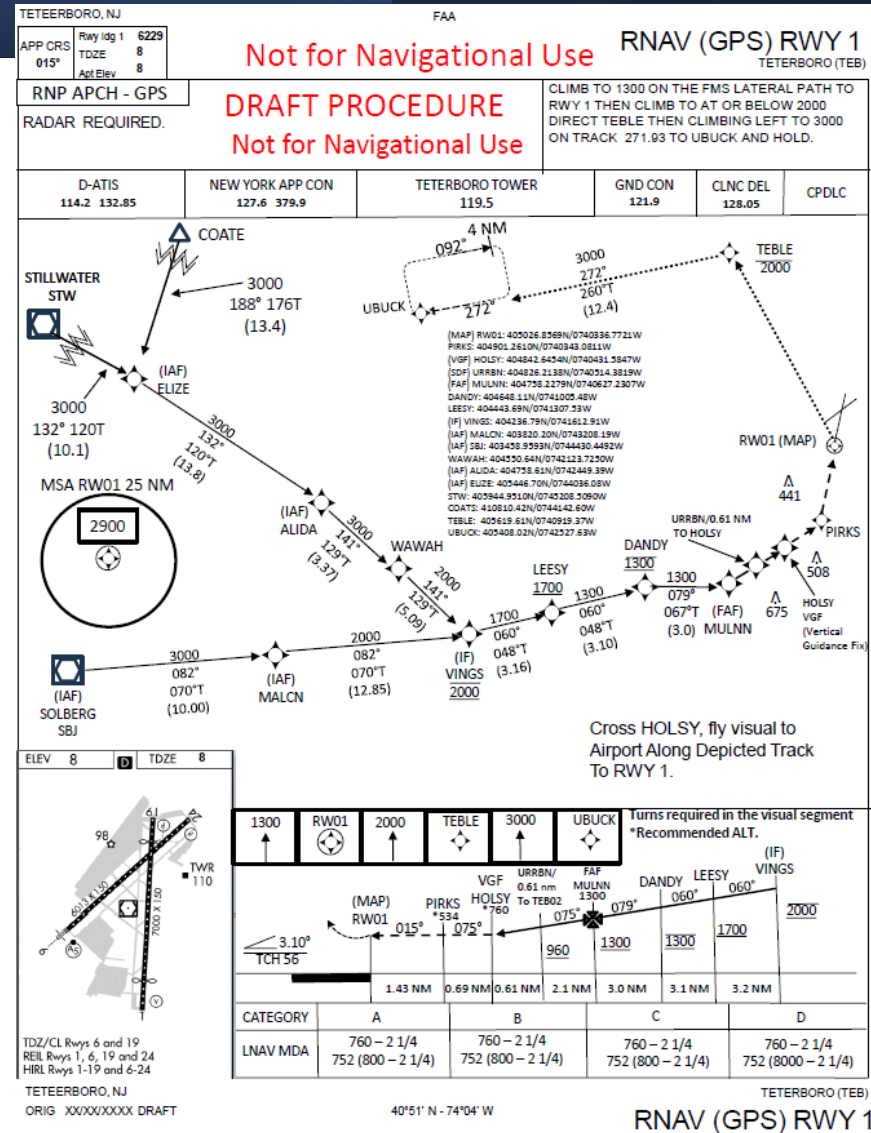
TETEERBORO, NJ

FAA

APP CRS 015°

Rwy Idg 1 6229
TDZE 8
Apt Elev 8

Not for Navigational Use

RNAV (GPS) RWY 1
TETERBORO (TEB)

RNP APCH - GPS

RADAR REQUIRED.

DRAFT PROCEDURE
Not for Navigational Use

CLIMB TO 1300 ON THE FMS LATERAL PATH TO RWY 1 THEN CLIMB TO AT OR BELOW 2000 DIRECT TEBLE THEN CLIMBING LEFT TO 3000 ON TRACK 271.93 TO UBUCK AND HOLD.

| D-ATIS | NEW YORK APP CON | TETERBORO TOWER | GND CON | CLNC DEL | CPDLC |
|---|---|---|---|---|---|
| 114.2 132.85 | 127.6 379.9 | 119.5 | 121.9 | 128.05 | |

COATE

STILLWATER STW

3000
188° 176T
(13.4)

4 NM
092°
272°
UBUCK

3000
272°
260°T
(12.4)

TEBLE
2000

(IAF) ELIZE

3000
132° 120T
(10.1)

3000
132°
120°T
(13.8)

(MAP) RW01: 405026.8569N/0740336.7721W
PIRKS: 404901.2610N/0740343.0811W
(VGF) HOLSY: 404842.6454N/0740431.5847W
(SDF) URRBN: 404826.2138N/0740514.3819W
(FAF) MULNN: 404758.2279N/0740627.2307W
DANDY: 404648.11N/0741005.48W
LEESY: 404443.69N/0741307.53W
(IF) VINGS: 404236.79N/0741612.91W
(IAF) MALCN: 403820.20N/0743208.19W
(IAF) SBJ: 403458.9593N/0744430.4492W
WAWAH: 404550.64N/0742123.7250W
(IAF) ALIDA: 404758.61N/0742449.39W
(IAF) ELIZE: 405446.70N/0744036.08W
STW: 405944.9510N/0745208.5090W
COATS: 410810.42N/0744142.60W
TEBLE: 405619.61N/0740919.37W
UBUCK: 405408.02N/0742527.63W

RW01 (MAP)

MSA RW01 25 NM
2900

(IAF) ALIDA

3000
141°
129°T
(3.37)

WAWAH

2000
141°
129°T
(5.09)

441

URRBN/0.61 NM TO HOLSY

PIRKS

DANDY
1300

508

LEESY
1700

1300
060°
048°T
(3.10)

1300
079°
067°T
(3.0)

(FAF) MULNN

675

HOLSY VGF (Vertical Guidance Fix)

1700
060°
048°T
(3.16)

(IF) VINGS
2000

3000
082°
070°T
(10.00)

(IAF) MALCN

2000
082°
070°T
(12.85)

(IAF) SOLBERG SBJ

Cross HOLSY, fly visual to Airport Along Depicted Track To RWY 1.

ELEV 8 D TDZE 8

61
98
TWR 110
6013 X 150
7000 X 150
AS

1300 | RW01 | 2000 | TEBLE | 3000 | UBUCK

Turns required in the visual segment
*Recommended ALT.

(IF) VINGS
060°
LEESY
DANDY
060°
079°
FAF MULNN 1300
URRBN/ 0.61 nm To TEB02
075°
VGF HOLSY *760
075°
PIRKS *534
015°
(MAP) RW01
3.10°
TCH 56
960
1300
1300
1700
2000

1.43 NM | 0.69 NM | 0.61 NM | 2.1 NM | 3.0 NM | 3.1 NM | 3.2 NM

| CATEGORY | A | B | C | D |
|---|---|---|---|---|
| LNAV MDA | 760 – 2 1/4<br>752 (800 – 2 1/4) | 760 – 2 1/4<br>752 (800 – 2 1/4) | 760 – 2 1/4<br>752 (800 – 2 1/4) | 760 – 2 1/4<br>752 (8000 – 2 1/4) |

TDZ/CL Rwys 6 and 19
REIL Rwys 1, 6, 19 and 24
HIRL Rwys 1-19 and 6-24

TETEERBORO, NJ
ORIG XX/XX/XXXX DRAFT

40°51' N - 74°04' W

TETERBORO (TEB)
RNAV (GPS) RWY 1